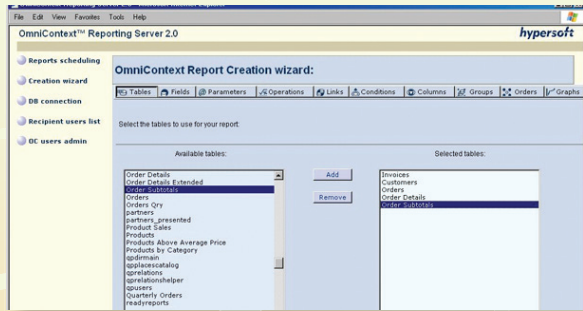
File Edit View Favorites Tools Help

OmniContext™ Reporting Server 2.0

hypersoft

Reports scheduling

Creation wizard

DB connection

Recipient users list

OC users admin

OmniContext Report Creation wizard:

Tables | Fields | Parameters | Operations | Links | Conditions | Columns | Groups | Orders | Graphs

Select the tables to use for your report:

Available tables:

Order Details
Order Details Extended
Order Subtotals
Orders
Orders Qry
partners
partners_presented
Product Sales
Products
Products Above Average Price
Products by Category
qpdirmain
qpplacescatalog
qprelations
qprelationshelper
qpusers
Quarterly Orders
readyreports

Add

Remove

Selected tables:

Invoices
Customers
Orders
Order Details
Order Subtotals